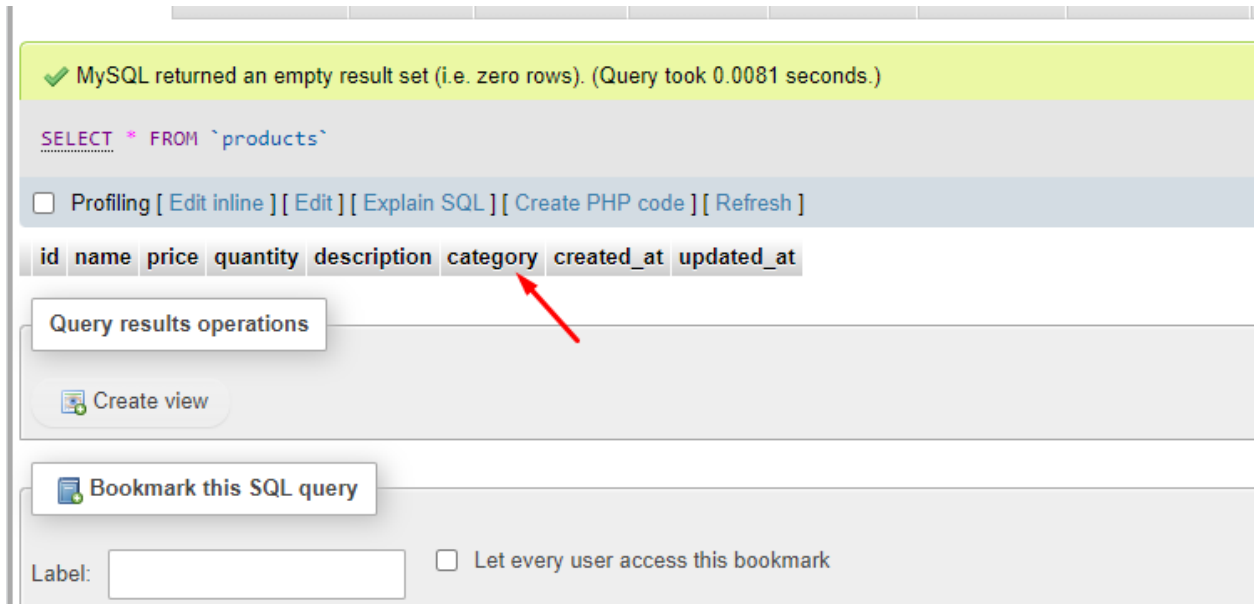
MySQL returned an empty result set (i.e. zero rows). (Query took 0.0081 seconds.)

SELECT * FROM `products`

Profiling [ Edit inline ] [ Edit ] [ Explain SQL ] [ Create PHP code ] [ Refresh ]

| id | name | price | quantity | description | category | created_at | updated_at |
|---|---|---|---|---|---|---|---|

Query results operations

Create view

Bookmark this SQL query

Label:

Let every user access this bookmark